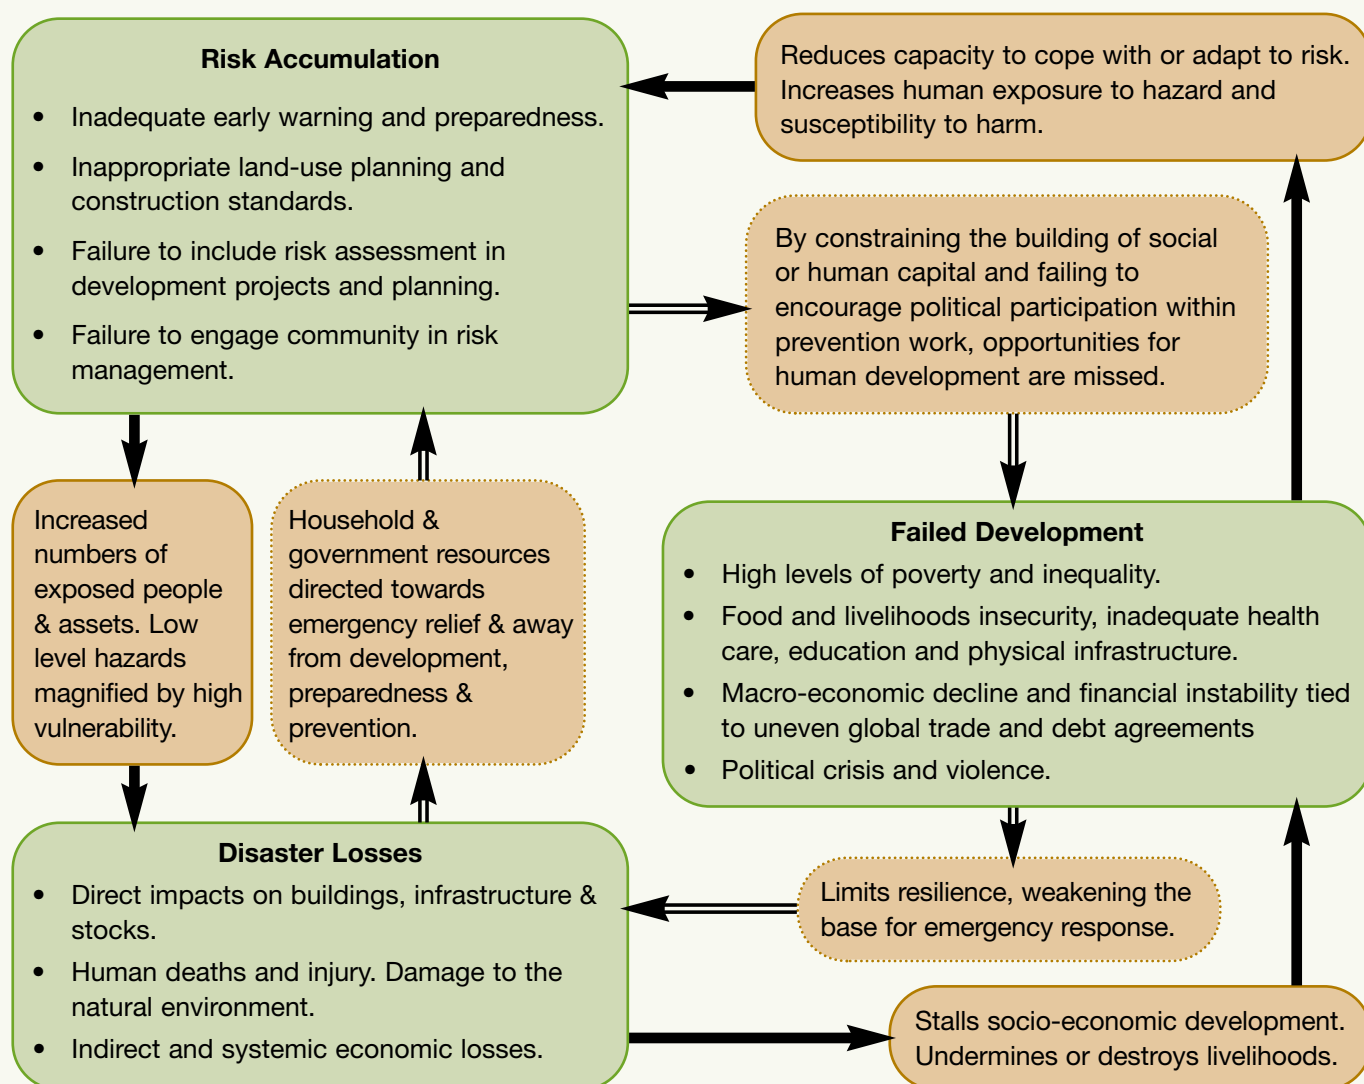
Risk Accumulation

- Inadequate early warning and preparedness.
- Inappropriate land-use planning and construction standards.
- Failure to include risk assessment in development projects and planning.
- Failure to engage community in risk management.

Reduces capacity to cope with or adapt to risk. Increases human exposure to hazard and susceptibility to harm.

By constraining the building of social or human capital and failing to encourage political participation within prevention work, opportunities for human development are missed.

Increased numbers of exposed people & assets. Low level hazards magnified by high vulnerability.

Household & government resources directed towards emergency relief & away from development, preparedness & prevention.

Failed Development

- High levels of poverty and inequality.
- Food and livelihoods insecurity, inadequate health care, education and physical infrastructure.
- Macro-economic decline and financial instability tied to uneven global trade and debt agreements
- Political crisis and violence.

Disaster Losses

- Direct impacts on buildings, infrastructure & stocks.
- Human deaths and injury. Damage to the natural environment.
- Indirect and systemic economic losses.

Limits resilience, weakening the base for emergency response.

Stalls socio-economic development. Undermines or destroys livelihoods.